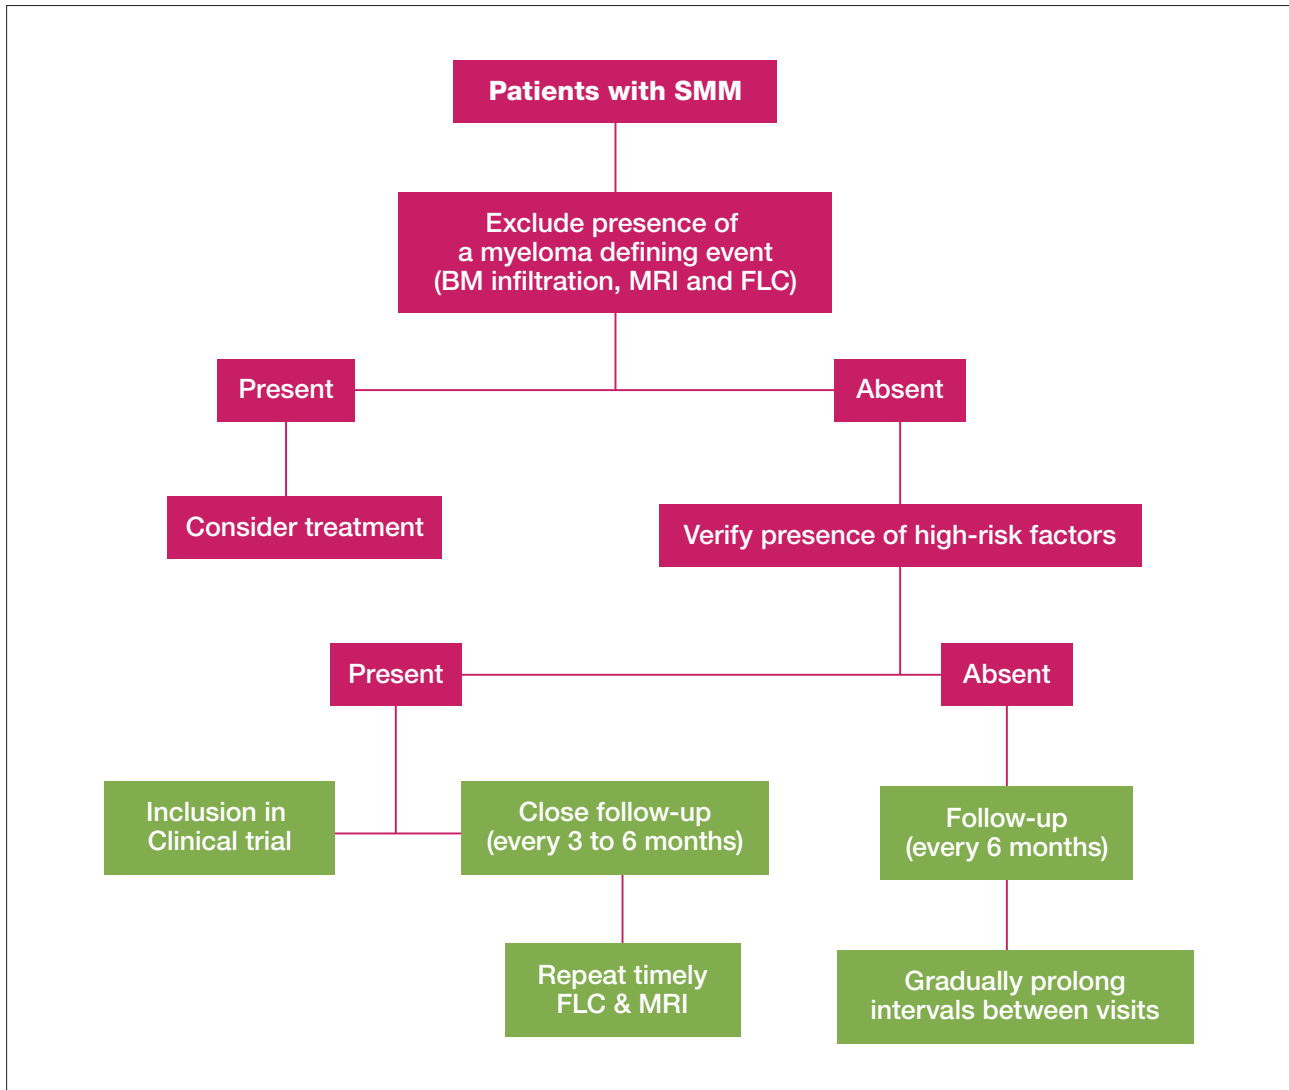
Patients with SMM

Exclude presence of a myeloma defining event (BM infiltration, MRI and FLC)

Present

Absent

Consider treatment

Verify presence of high-risk factors

Present

Absent

Inclusion in Clinical trial

Close follow-up (every 3 to 6 months)

Follow-up (every 6 months)

Repeat timely FLC & MRI

Gradually prolong intervals between visits